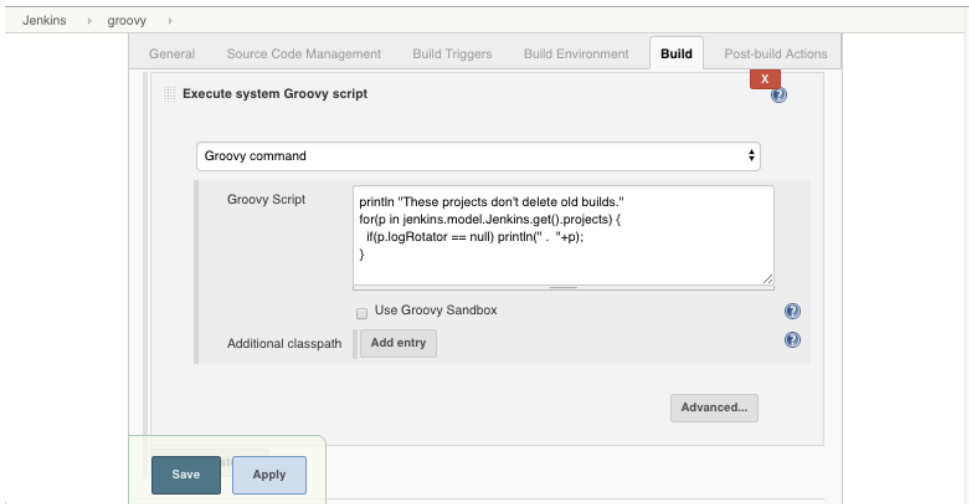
Jenkins › groovy ›

General | Source Code Management | Build Triggers | Build Environment | Build | Post-build Actions

X

Execute system Groovy script

Groovy command

Groovy Script

println "These projects don't delete old builds."
for(p in jenkins.model.Jenkins.get().projects) {
  if(p.logRotator == null) println(" .  "+p);
}

Use Groovy Sandbox

Additional classpath

Add entry

Advanced...

Save

Apply